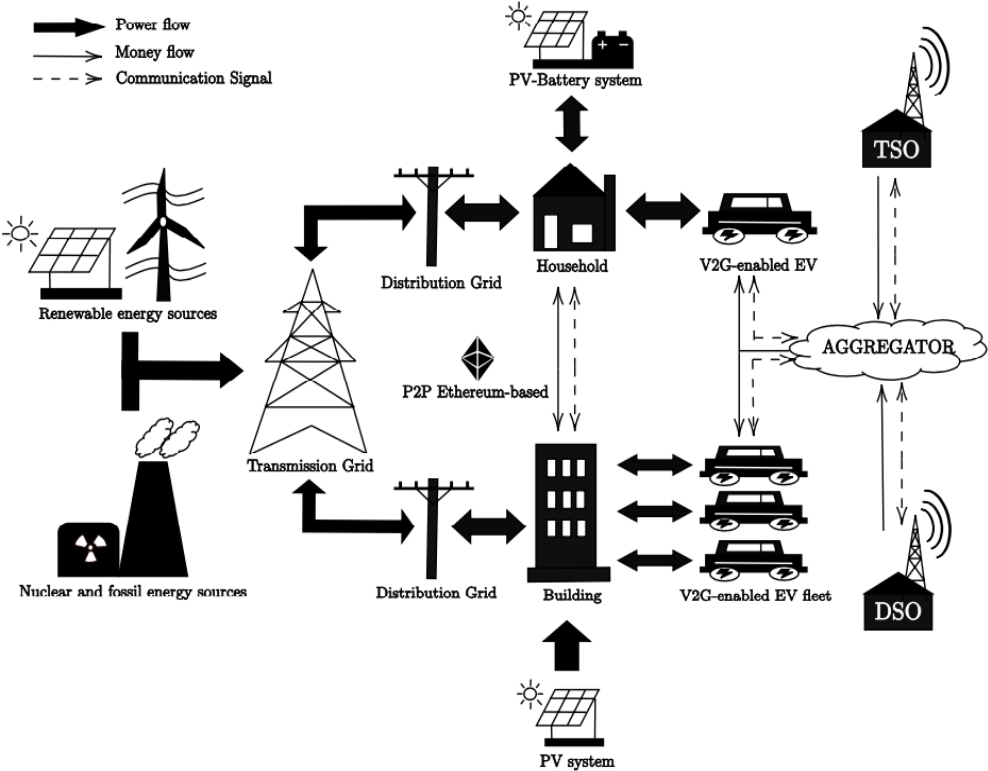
Power flow
Money flow
Communication Signal

PV-Battery system

TSO

Renewable energy sources

Distribution Grid

Household

V2G-enabled EV

AGGREGATOR

P2P Ethereum-based

Transmission Grid

Nuclear and fossil energy sources

Distribution Grid

Building

V2G-enabled EV fleet

DSO

PV system